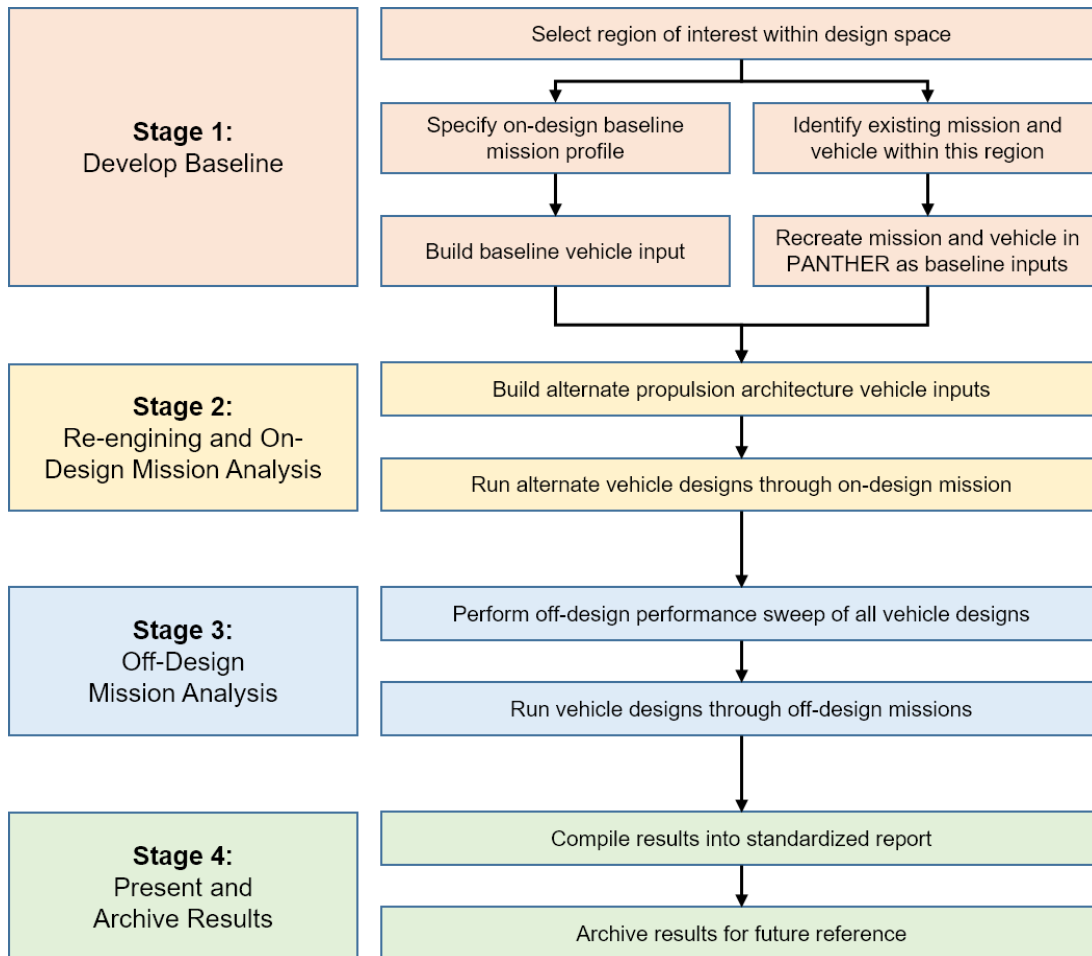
**Stage 1:**
Develop Baseline

Select region of interest within design space

Specify on-design baseline mission profile

Identify existing mission and vehicle within this region

Build baseline vehicle input

Recreate mission and vehicle in PANTHER as baseline inputs

**Stage 2:**
Re-engining and On-Design Mission Analysis

Build alternate propulsion architecture vehicle inputs

Run alternate vehicle designs through on-design mission

**Stage 3:**
Off-Design Mission Analysis

Perform off-design performance sweep of all vehicle designs

Run vehicle designs through off-design missions

**Stage 4:**
Present and Archive Results

Compile results into standardized report

Archive results for future reference